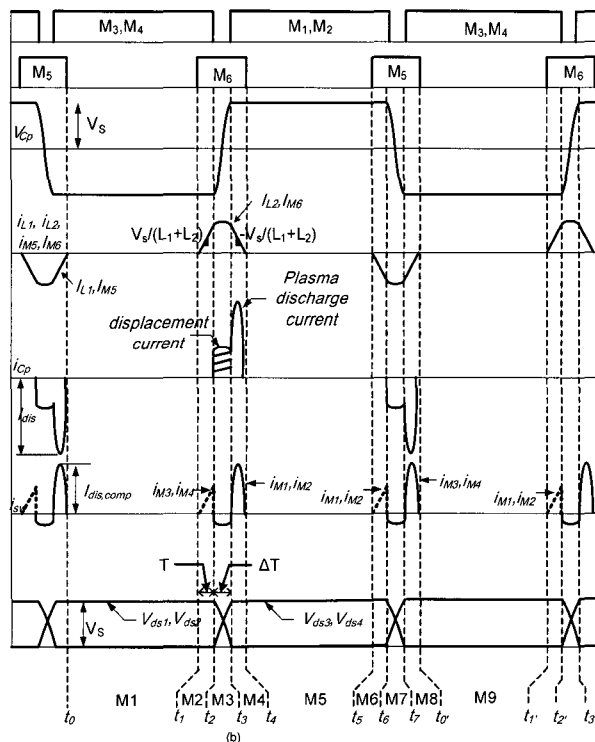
$M_3,M_4$ $M_1,M_2$ $M_3,M_4$

$M_5$ $M_6$ $M_5$ $M_6$

$V_{Cp}$ $V_S$

$i_{L1}$, $i_{L2}$, $i_{M5}$, $i_{M6}$

$I_{L2},I_{M6}$

$V_s/(L_1+L_2)$ $-V_s/(L_1+L_2)$

$I_{L1},I_{M5}$

Plasma discharge current

displacement current

$i_{Cp}$

$I_{dis}$

$I_{dis,comp}$

$i_{sv}$

$i_{M3},i_{M4}$ $i_{M1},i_{M2}$ $i_{M1},i_{M2}$ $i_{M3},i_{M4}$ $i_{M1},i_{M2}$

T ΔT

$V_S$ $V_{ds1},V_{ds2}$ $V_{ds3},V_{ds4}$

M1 M2 M3 M4 M5 M6 M7 M8 M9

$t_0$ $t_1$ $t_2$ $t_3$ $t_4$ $t_5$ $t_6$ $t_7$ $t_{0'}$ $t_{1'}$ $t_{2'}$ $t_3$

(b)